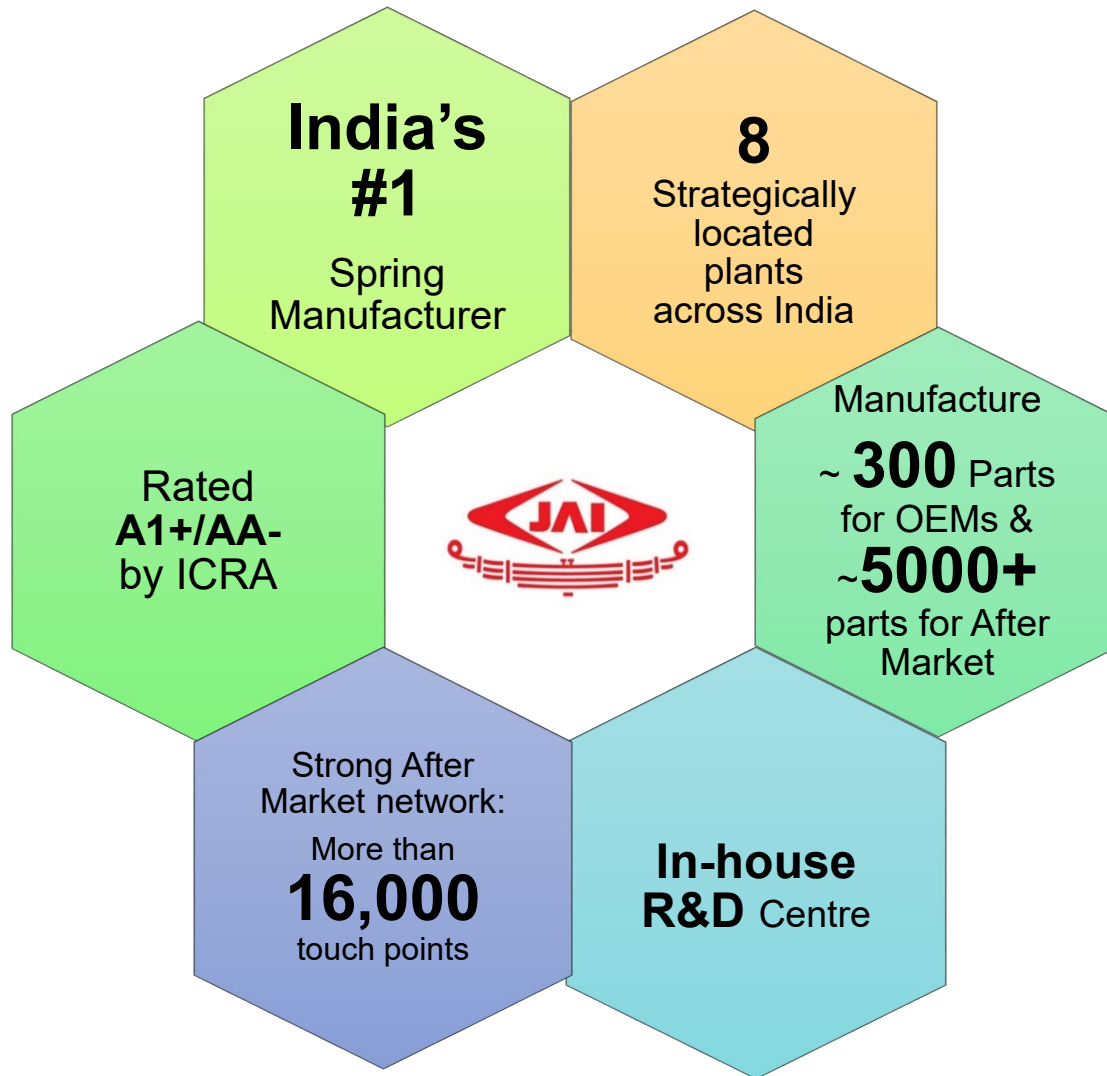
India's #1

Spring Manufacturer

8

Strategically located plants across India

Rated A1+/AA- by ICRA

JAI

Manufacture ~ 300 Parts for OEMs & ~5000+ parts for After Market

Strong After Market network: More than 16,000 touch points

In-house R&D Centre